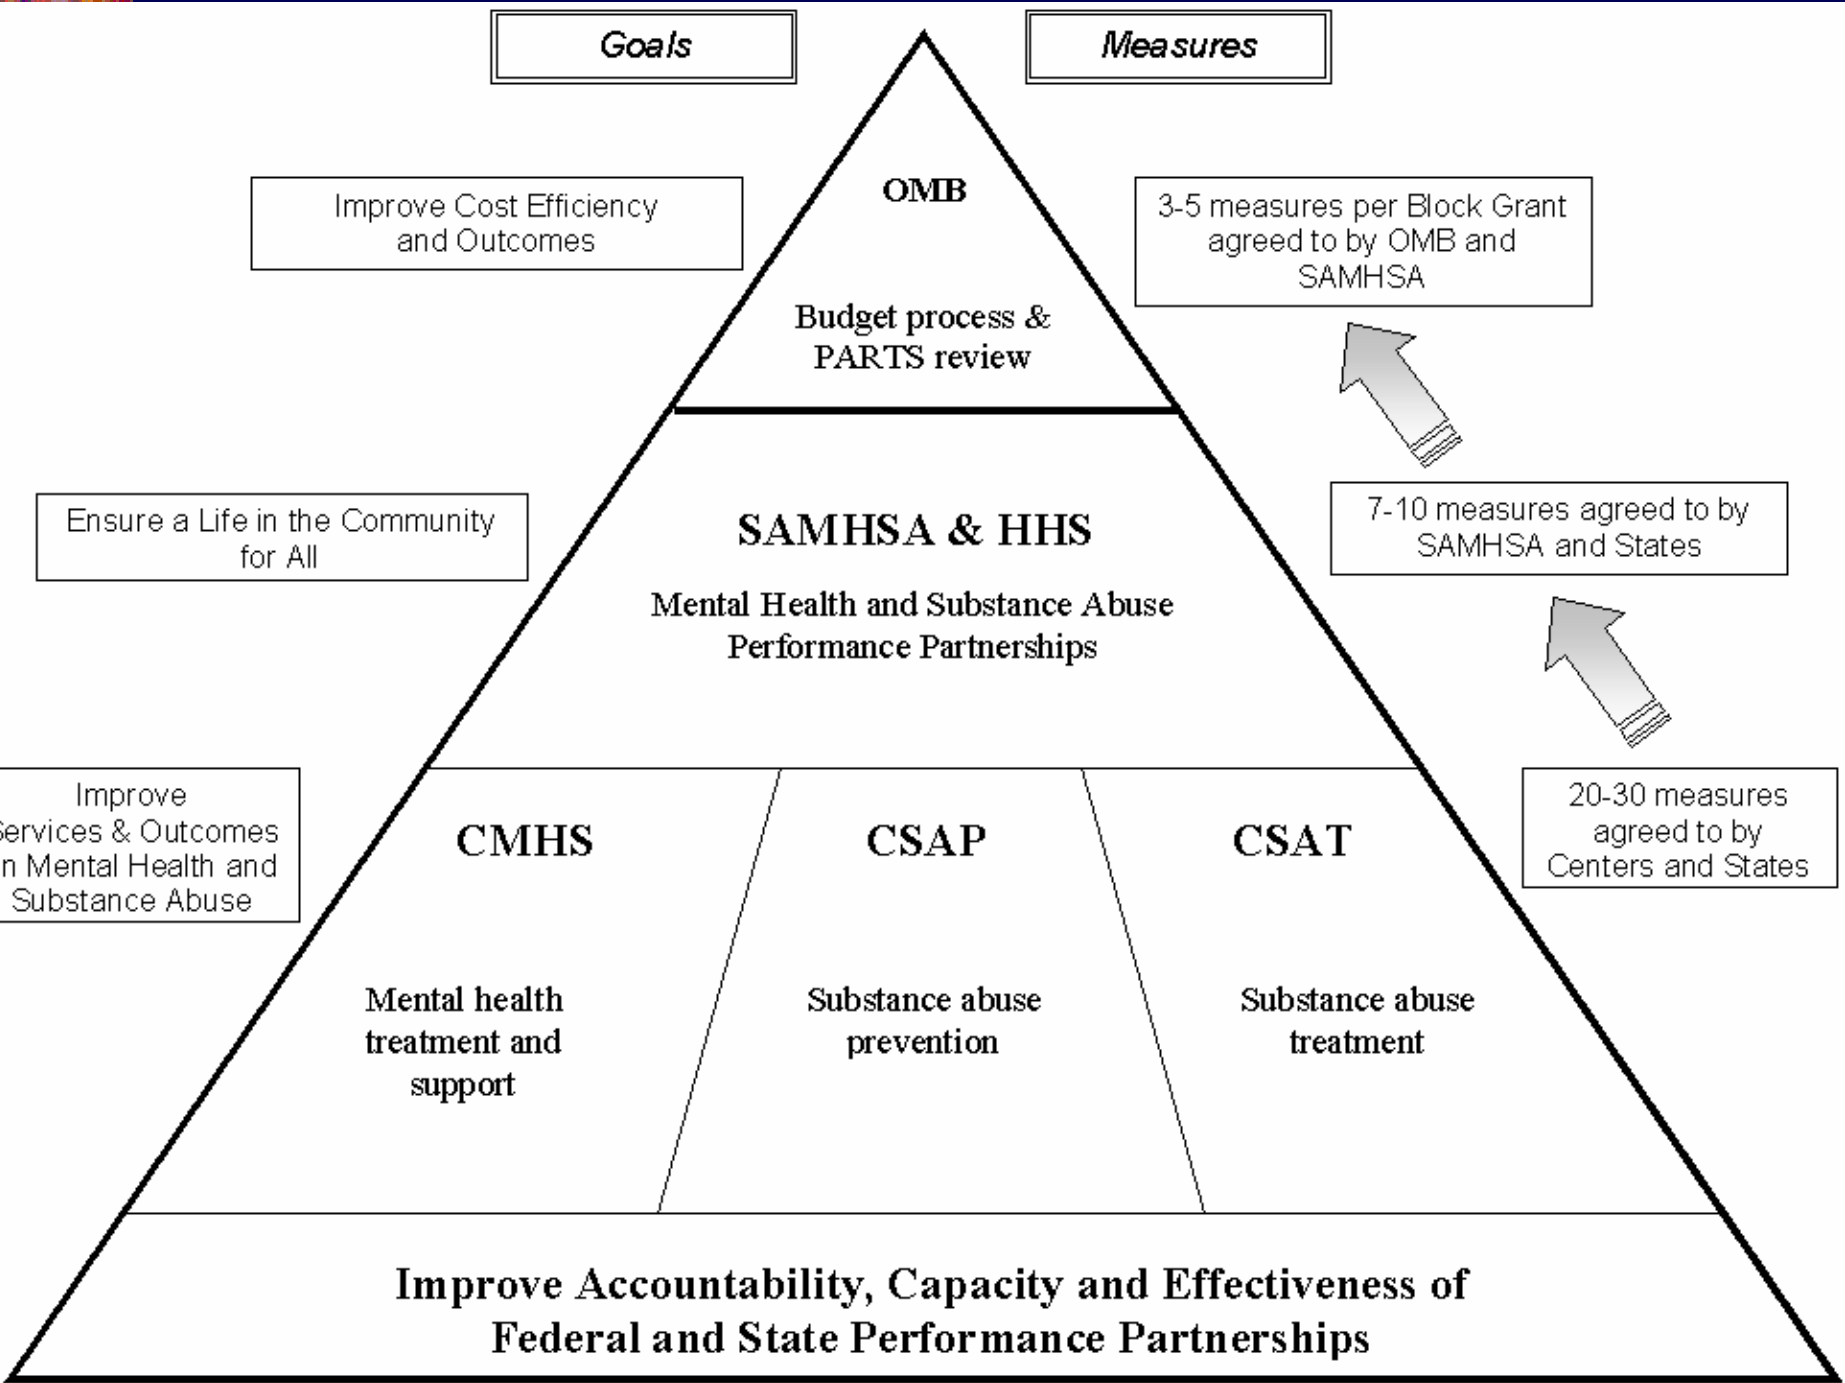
Goals

Measures

Improve Cost Efficiency and Outcomes

OMB

Budget process & PARTS review

3-5 measures per Block Grant agreed to by OMB and SAMHSA

Ensure a Life in the Community for All

SAMHSA & HHS

Mental Health and Substance Abuse Performance Partnerships

7-10 measures agreed to by SAMHSA and States

Improve Services & Outcomes in Mental Health and Substance Abuse

CMHS

Mental health treatment and support

CSAP

Substance abuse prevention

CSAT

Substance abuse treatment

20-30 measures agreed to by Centers and States

Improve Accountability, Capacity and Effectiveness of Federal and State Performance Partnerships